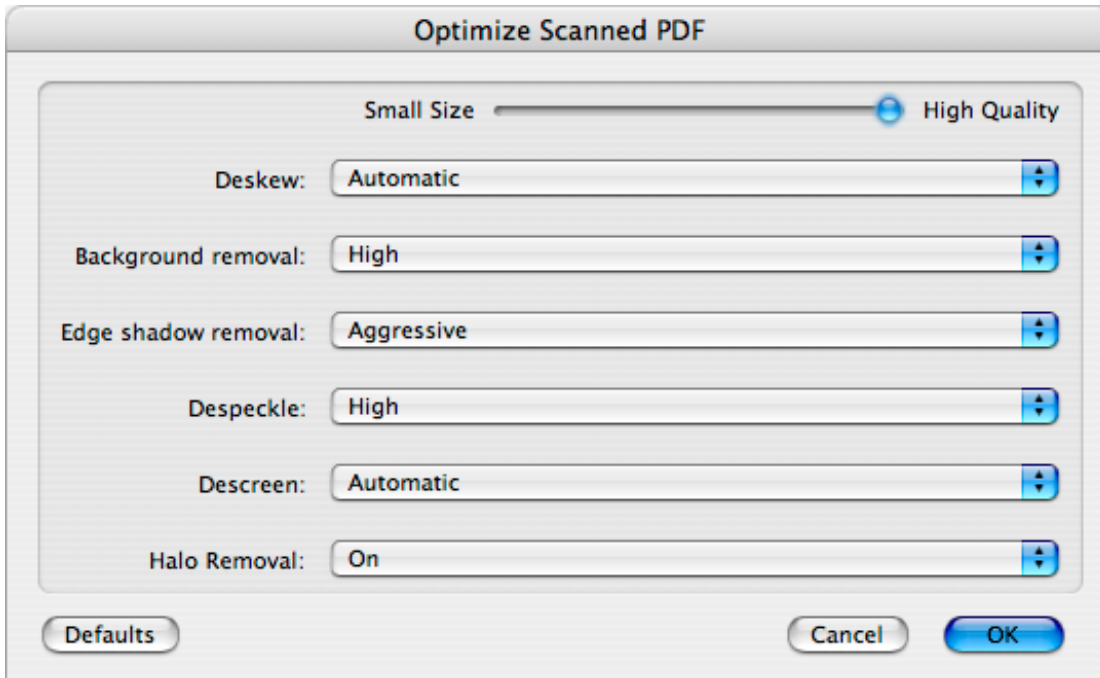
Optimize Scanned PDF

Small Size High Quality

Deskew: Automatic

Background removal: High

Edge shadow removal: Aggressive

Despeckle: High

Descreen: Automatic

Halo Removal: On

Defaults

Cancel

OK